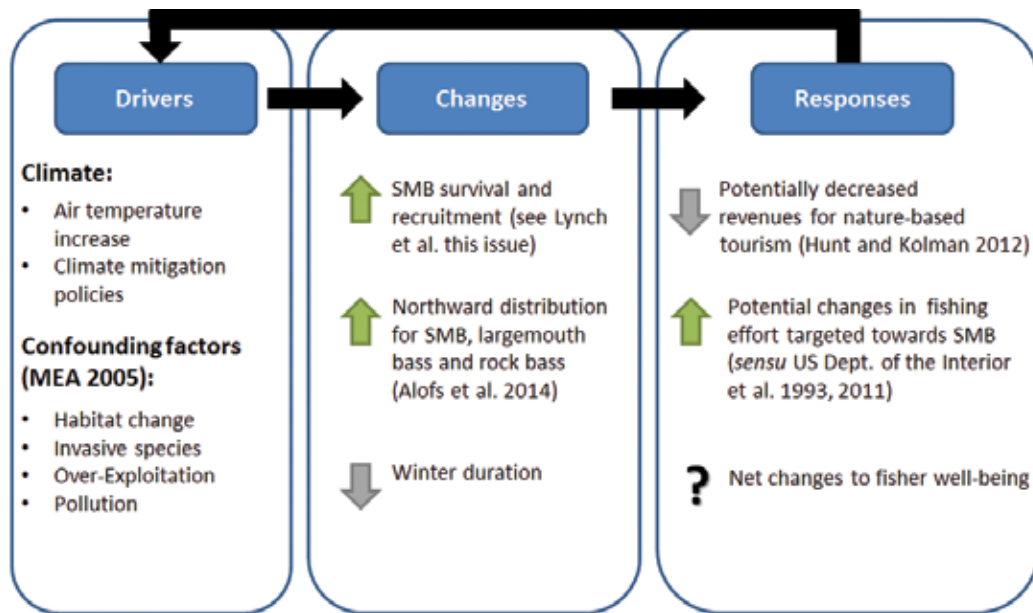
Drivers

Climate:

- Air temperature increase
- Climate mitigation policies

Confounding factors (MEA 2005):

- Habitat change
- Invasive species
- Over-Exploitation
- Pollution

Changes

SMB survival and recruitment (see Lynch et al. this issue)

Northward distribution for SMB, largemouth bass and rock bass (Alofs et al. 2014)

Winter duration

Responses

Potentially decreased revenues for nature-based tourism (Hunt and Kolman 2012)

Potential changes in fishing effort targeted towards SMB (sensu US Dept. of the Interior et al. 1993, 2011)

? Net changes to fisher well-being